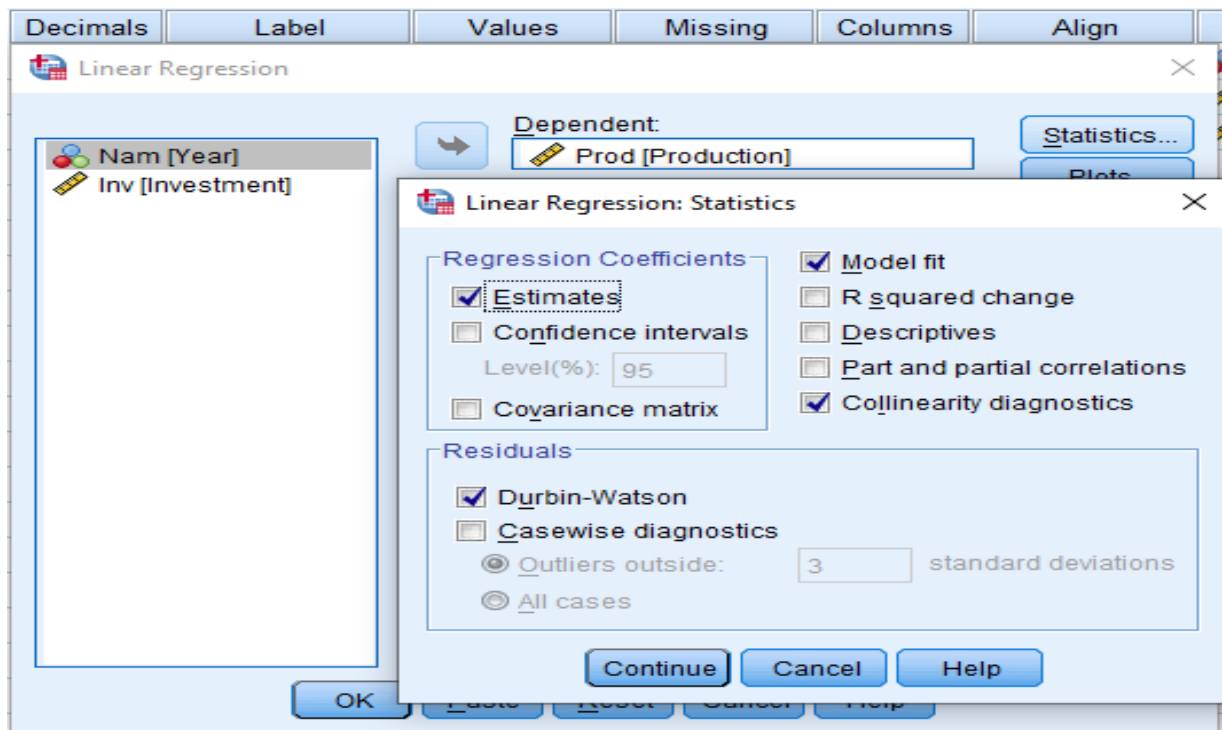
| Decimals | Label | Values | Missing | Columns | Align |
|---|---|---|---|---|---|

Linear Regression

Nam [Year]
Inv [Investment]

Dependent:
Prod [Production]

Statistics...
Plots

Linear Regression: Statistics

Regression Coefficients
Estimates
Confidence intervals
Level(%): 95
Covariance matrix

Model fit
R squared change
Descriptives
Part and partial correlations
Collinearity diagnostics

Residuals
Durbin-Watson
Casewise diagnostics
Outliers outside: 3 standard deviations
All cases

Continue
Cancel
Help

OK
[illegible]
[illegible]
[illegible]
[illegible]